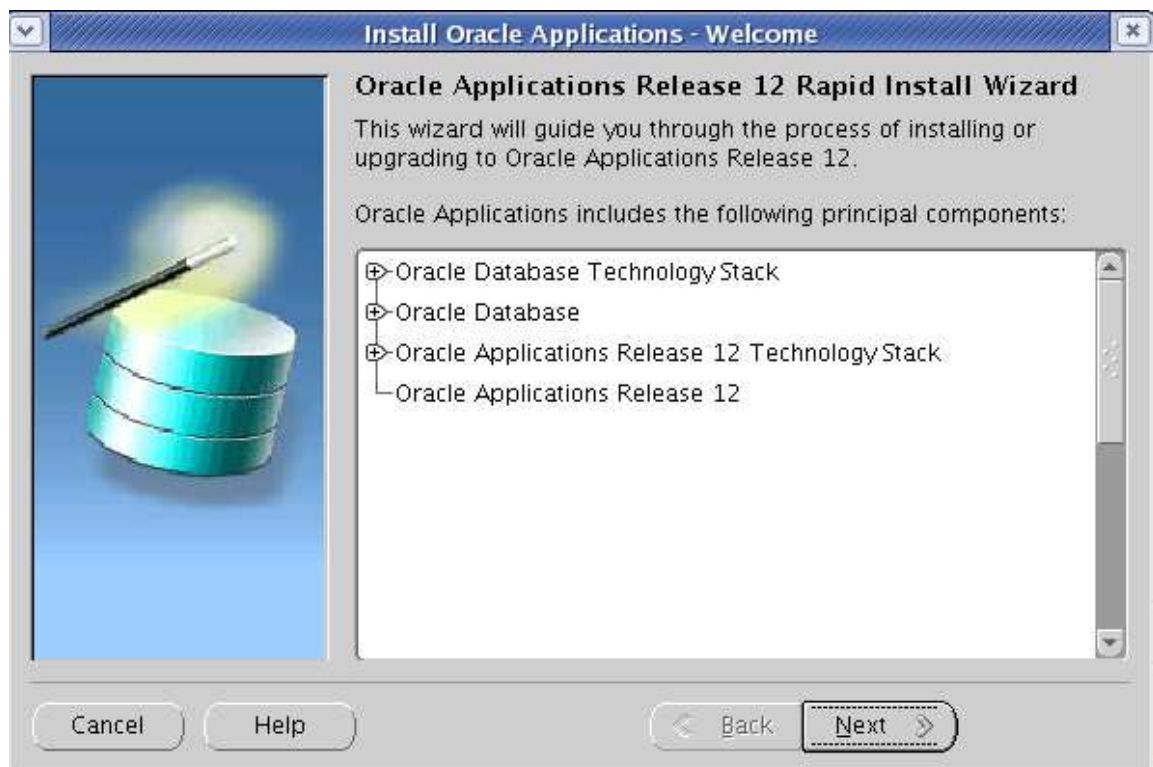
Install Oracle Applications - Welcome

Oracle Applications Release 12 Rapid Install Wizard

This wizard will guide you through the process of installing or upgrading to Oracle Applications Release 12.

Oracle Applications includes the following principal components:

Oracle Database Technology Stack
Oracle Database
Oracle Applications Release 12 Technology Stack
Oracle Applications Release 12

Cancel
Help
Back
Next